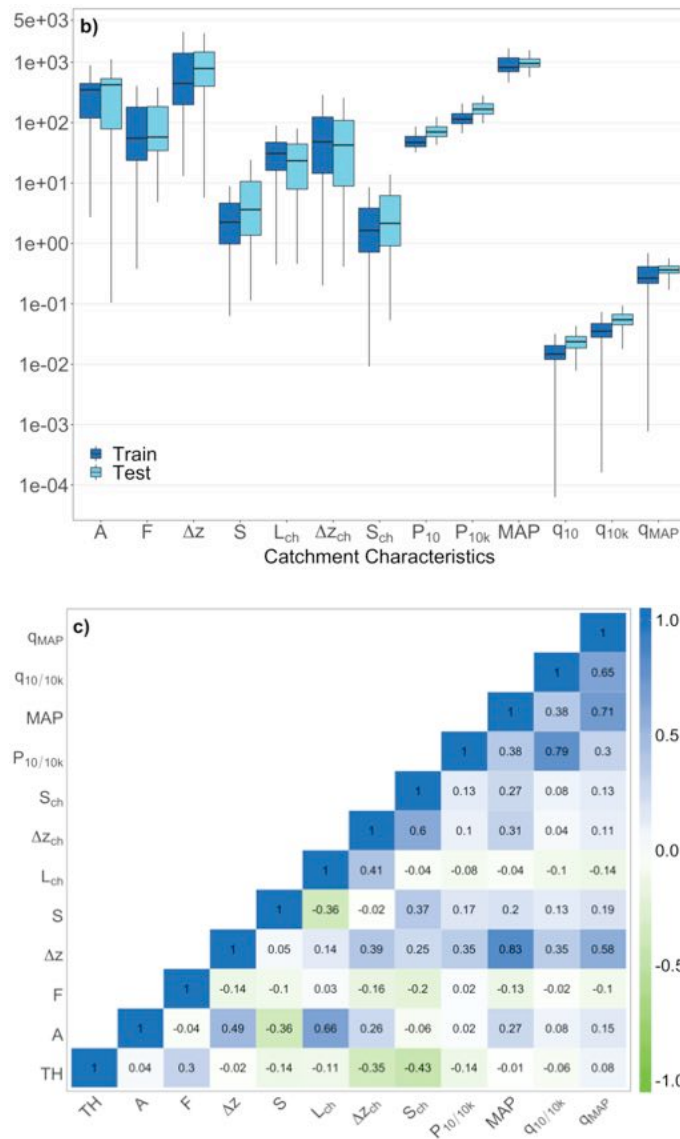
b)

5e+03
1e+03
1e+02
1e+01
1e+00
1e-01
1e-02
1e-03
1e-04

Train
Test

A F $\Delta z$ S $L_{ch}$ $\Delta z_{ch}$ $S_{ch}$ $P_{10}$ $P_{10k}$ MAP $q_{10}$ $q_{10k}$ $q_{MAP}$

Catchment Characteristics

c)

| | | | | | | | | | | | | |
|---|---|---|---|---|---|---|---|---|---|---|---|---|
| $q_{MAP}$ | | | | | | | | | | | | 1 |
| $q_{10/10k}$ | | | | | | | | | | | 1 | 0.65 |
| MAP | | | | | | | | | | 1 | 0.38 | 0.71 |
| $P_{10/10k}$ | | | | | | | | | 1 | 0.38 | 0.79 | 0.3 |
| $S_{ch}$ | | | | | | | | 1 | 0.13 | 0.27 | 0.08 | 0.13 |
| $\Delta z_{ch}$ | | | | | | | 1 | 0.6 | 0.1 | 0.31 | 0.04 | 0.11 |
| $L_{ch}$ | | | | | | 1 | 0.41 | -0.04 | -0.08 | -0.04 | -0.1 | -0.14 |
| S | | | | | 1 | -0.36 | -0.02 | 0.37 | 0.17 | 0.2 | 0.13 | 0.19 |
| $\Delta z$ | | | | 1 | 0.05 | 0.14 | 0.39 | 0.25 | 0.35 | 0.83 | 0.35 | 0.58 |
| F | | | 1 | -0.14 | -0.1 | 0.03 | -0.16 | -0.2 | 0.02 | -0.13 | -0.02 | -0.1 |
| A | | 1 | -0.04 | 0.49 | -0.36 | 0.66 | 0.26 | -0.06 | 0.02 | 0.27 | 0.08 | 0.15 |
| TH | 1 | 0.04 | 0.3 | -0.02 | -0.14 | -0.11 | -0.35 | -0.43 | -0.14 | -0.01 | -0.06 | 0.08 |
| | TH | A | F | $\Delta z$ | S | $L_{ch}$ | $\Delta z_{ch}$ | $S_{ch}$ | $P_{10/10k}$ | MAP | $q_{10/10k}$ | $q_{MAP}$ |

1.0
0.5
0.0
-0.5
-1.0